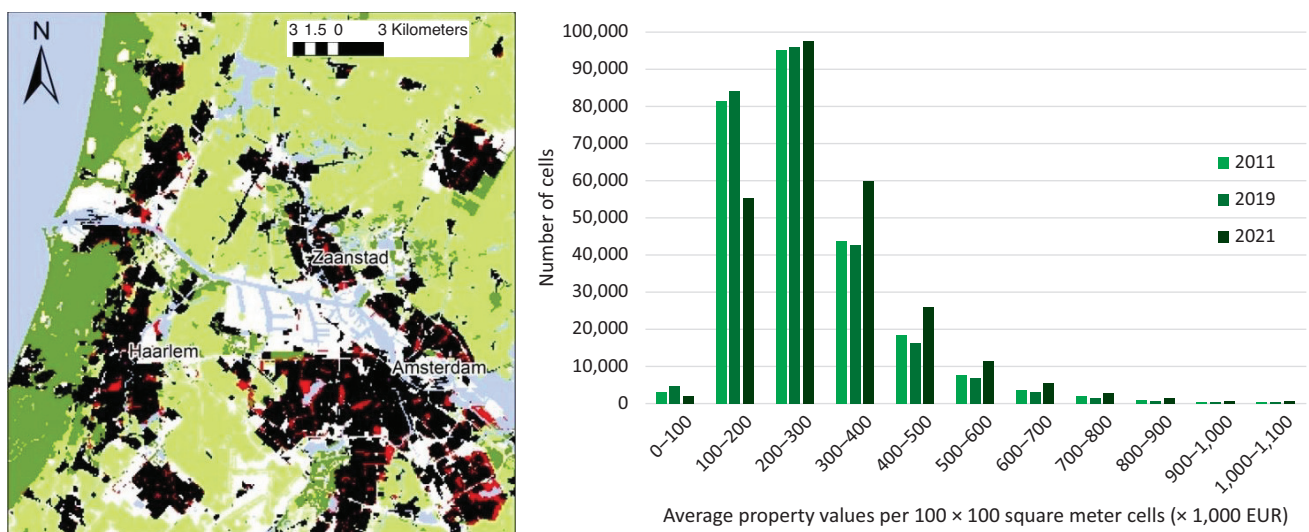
N

3 1.5 0 3 Kilometers

Zaanstad

Haarlem

Amsterdam

100,000
90,000
80,000
70,000
60,000
50,000
40,000
30,000
20,000
10,000
0

Number of cells

2011
2019
2021

0–100
100–200
200–300
300–400
400–500
500–600
600–700
700–800
800–900
900–1,000
1,000–1,100

Average property values per 100 × 100 square meter cells (× 1,000 EUR)